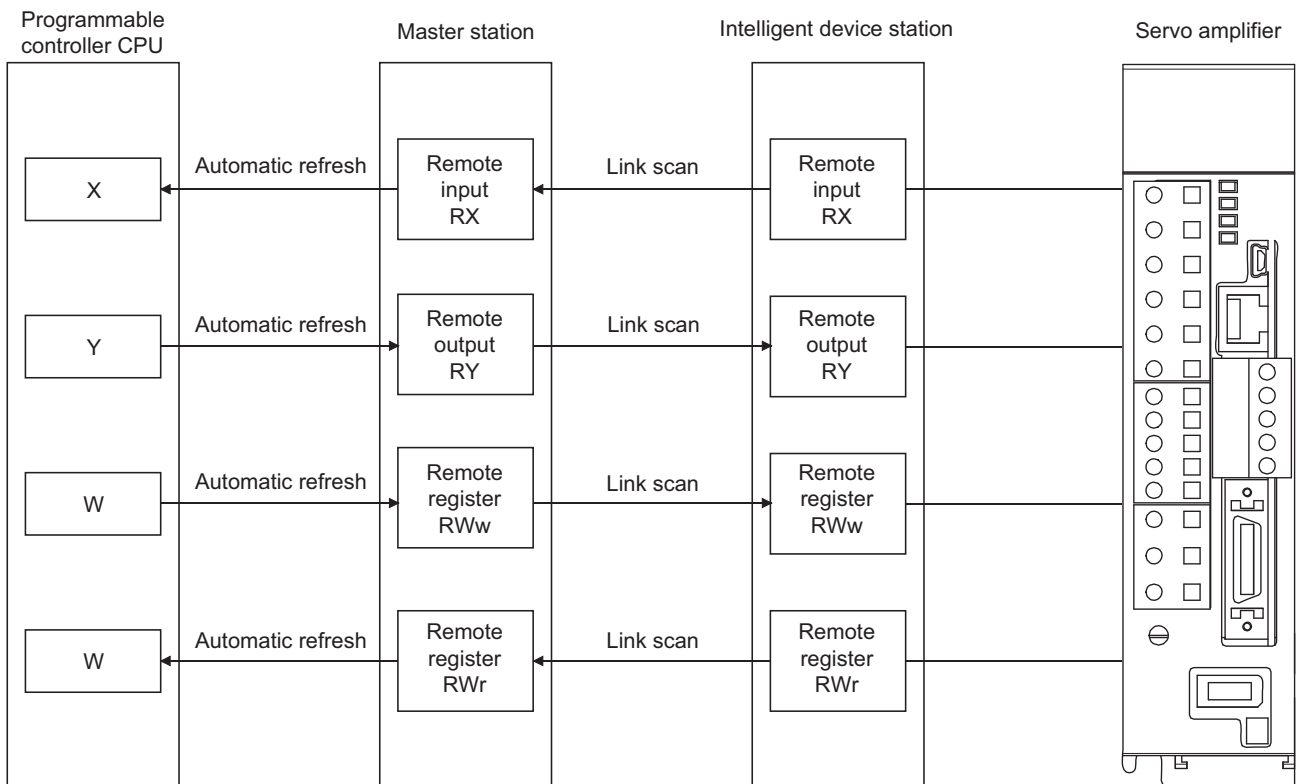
Programmable controller CPU

Master station

Intelligent device station

Servo amplifier

X

Automatic refresh

Remote input RX

Link scan

Remote input RX

Y

Automatic refresh

Remote output RY

Link scan

Remote output RY

W

Automatic refresh

Remote register RWw

Link scan

Remote register RWw

W

Automatic refresh

Remote register RWr

Link scan

Remote register RWr